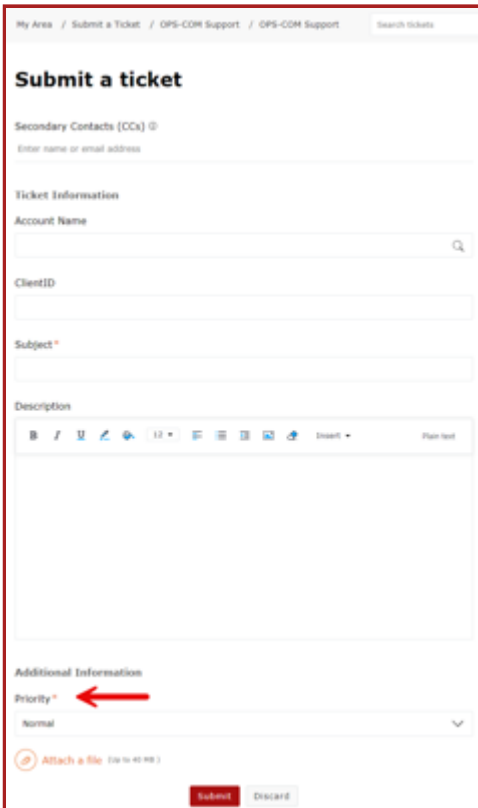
My Area / Submit a Ticket / OPS-COM Support / OPS-COM Support

Search tickets

Submit a ticket

Secondary Contacts (CCs)

Enter name or email address

Ticket Information

Account Name

ClientID

Subject*

Description

B I U 12 Insert Plain text

Additional Information

Priority*

Normal

Attach a file (Up to 40 MB)

Submit Discard